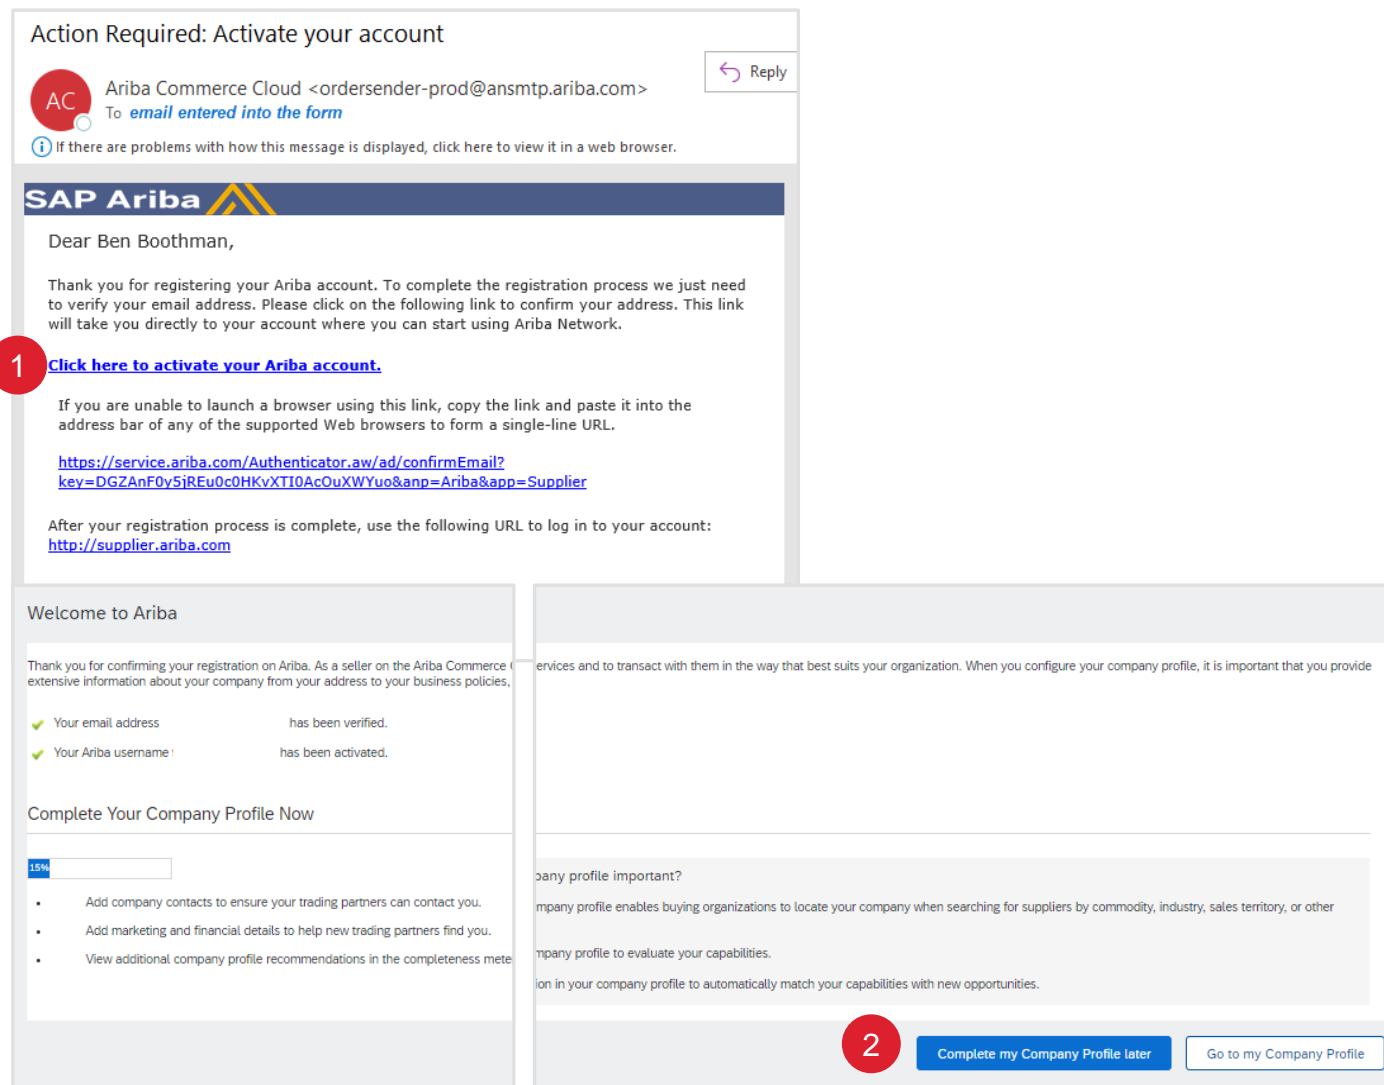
Action Required: Activate your account

AC

Ariba Commerce Cloud <ordersender-prod@ansmtp.ariba.com>
To email entered into the form

Reply

If there are problems with how this message is displayed, click here to view it in a web browser.

SAP Ariba

Dear Ben Boothman,

Thank you for registering your Ariba account. To complete the registration process we just need to verify your email address. Please click on the following link to confirm your address. This link will take you directly to your account where you can start using Ariba Network.

1

Click here to activate your Ariba account.

If you are unable to launch a browser using this link, copy the link and paste it into the address bar of any of the supported Web browsers to form a single-line URL.

https://service.ariba.com/Authenticator.aw/ad/confirmEmail?key=DGZAnF0y5jREu0c0HKvXTI0AcOuXWYuo&anp=Ariba&app=Supplier

After your registration process is complete, use the following URL to log in to your account:
http://supplier.ariba.com

Welcome to Ariba

Thank you for confirming your registration on Ariba. As a seller on the Ariba Commerce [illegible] ervices and to transact with them in the way that best suits your organization. When you configure your company profile, it is important that you provide extensive information about your company from your address to your business policies,

Your email address has been verified.

Your Ariba username has been activated.

Complete Your Company Profile Now

15%

Add company contacts to ensure your trading partners can contact you.

Add marketing and financial details to help new trading partners find you.

View additional company profile recommendations in the completeness mete

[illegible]pany profile important?

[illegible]mpany profile enables buying organizations to locate your company when searching for suppliers by commodity, industry, sales territory, or other

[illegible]npany profile to evaluate your capabilities.

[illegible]ion in your company profile to automatically match your capabilities with new opportunities.

2

Complete my Company Profile later

Go to my Company Profile